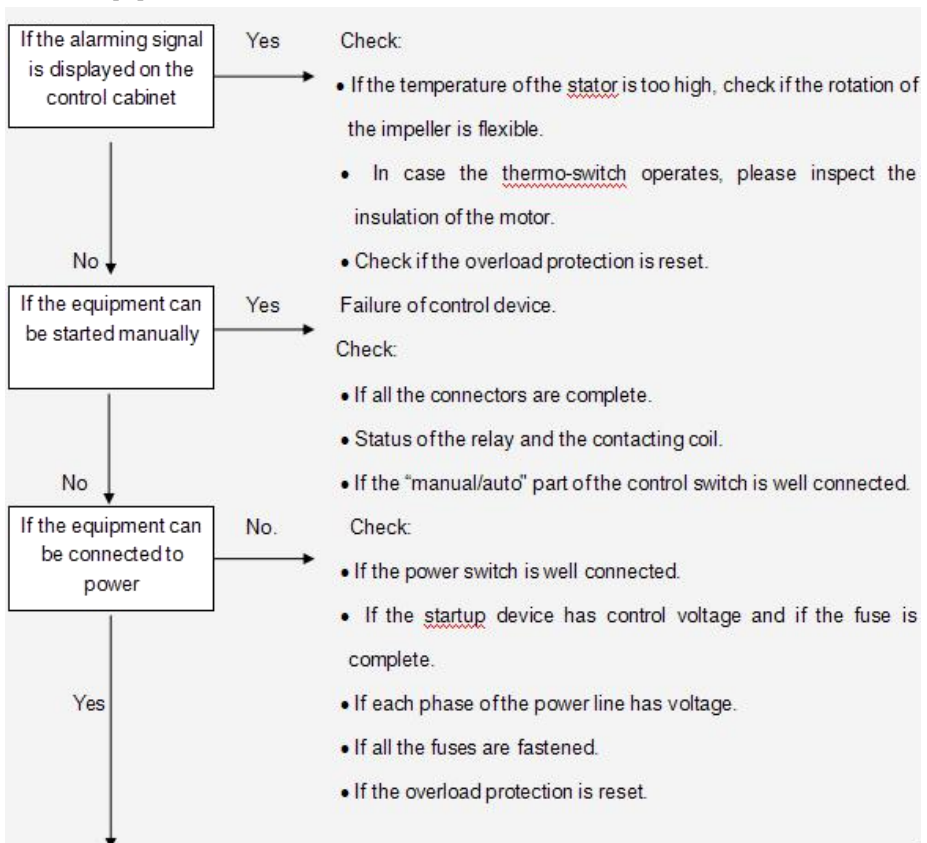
If the alarming signal is displayed on the control cabinet

Yes

Check:

• If the temperature of the stator is too high, check if the rotation of the impeller is flexible.

• In case the thermo-switch operates, please inspect the insulation of the motor.

• Check if the overload protection is reset.

No

If the equipment can be started manually

Yes

Failure of control device.

Check:

• If all the connectors are complete.

• Status of the relay and the contacting coil.

• If the "manual/auto" part of the control switch is well connected.

No

If the equipment can be connected to power

No.

Check:

• If the power switch is well connected.

• If the startup device has control voltage and if the fuse is complete.

• If each phase of the power line has voltage.

• If all the fuses are fastened.

• If the overload protection is reset.

Yes